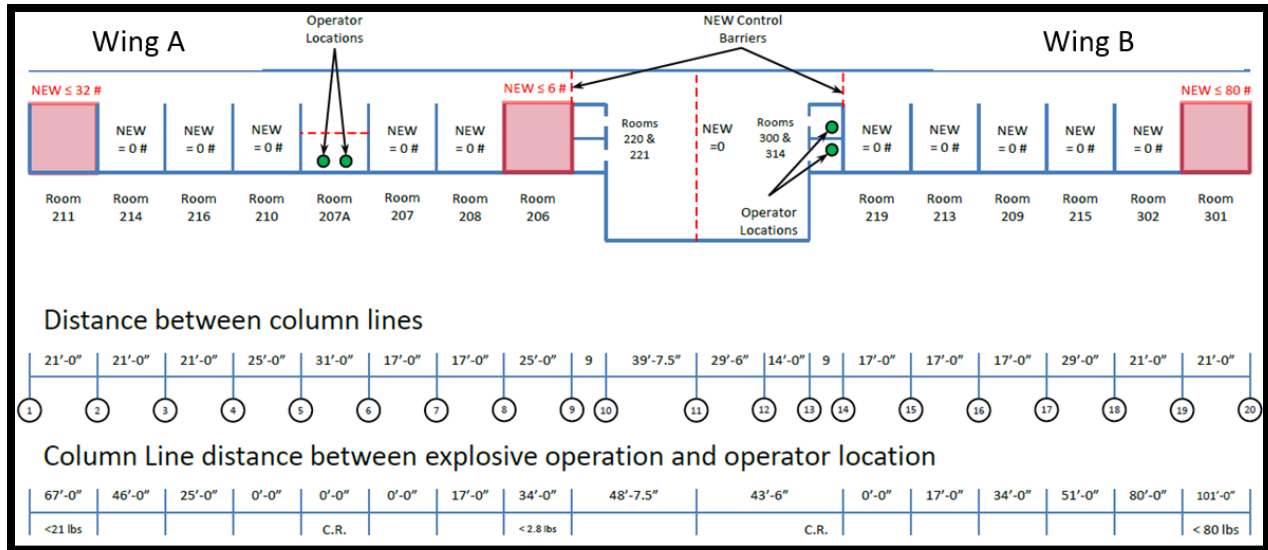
Wing A

Operator Locations

NEW Control Barriers

Wing B

NEW ≤ 32 #

NEW ≤ 6 #

NEW ≤ 80 #

NEW = 0 #

NEW = 0 #

NEW = 0 #

NEW = 0 #

NEW = 0 #

Rooms 220 & 221

NEW =0

Rooms 300 & 314

NEW = 0 #

NEW = 0 #

NEW = 0 #

NEW = 0 #

NEW = 0 #

Room 211

Room 214

Room 216

Room 210

Room 207A

Room 207

Room 208

Room 206

Operator Locations

Room 219

Room 213

Room 209

Room 215

Room 302

Room 301

Distance between column lines

| 21'-0" | 21'-0" | 21'-0" | 25'-0" | 31'-0" | 17'-0" | 17'-0" | 25'-0" | 9 | 39'-7.5" | 29'-6" | 14'-0" | 9 | 17'-0" | 17'-0" | 17'-0" | 29'-0" | 21'-0" | 21'-0" |
|---|---|---|---|---|---|---|---|---|---|---|---|---|---|---|---|---|---|---|

1 2 3 4 5 6 7 8 9 10 11 12 13 14 15 16 17 18 19 20

Column Line distance between explosive operation and operator location

| 67'-0" | 46'-0" | 25'-0" | 0'-0" | 0'-0" | 0'-0" | 17'-0" | 34'-0" | 48'-7.5" | 43'-6" | 0'-0" | 17'-0" | 34'-0" | 51'-0" | 80'-0" | 101'-0" |
|---|---|---|---|---|---|---|---|---|---|---|---|---|---|---|---|
| <21 lbs | | | | C.R. | | | < 2.8 lbs | | C.R. | | | | | | < 80 lbs |